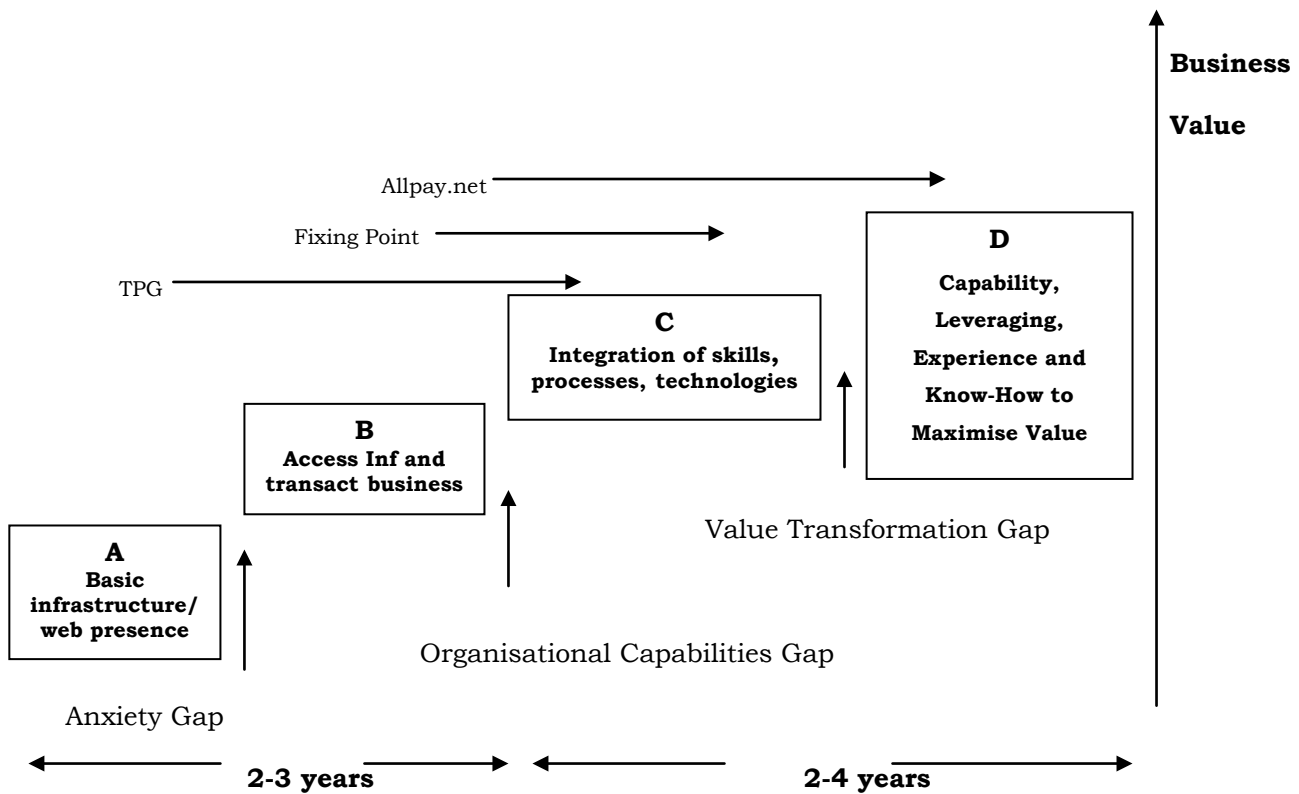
Business Value

Allpay.net

Fixing Point

TPG

D
Capability, Leveraging, Experience and Know-How to Maximise Value

C
Integration of skills, processes, technologies

B
Access Inf and transact business

A
Basic infrastructure/ web presence

Value Transformation Gap

Organisational Capabilities Gap

Anxiety Gap

2-3 years

2-4 years